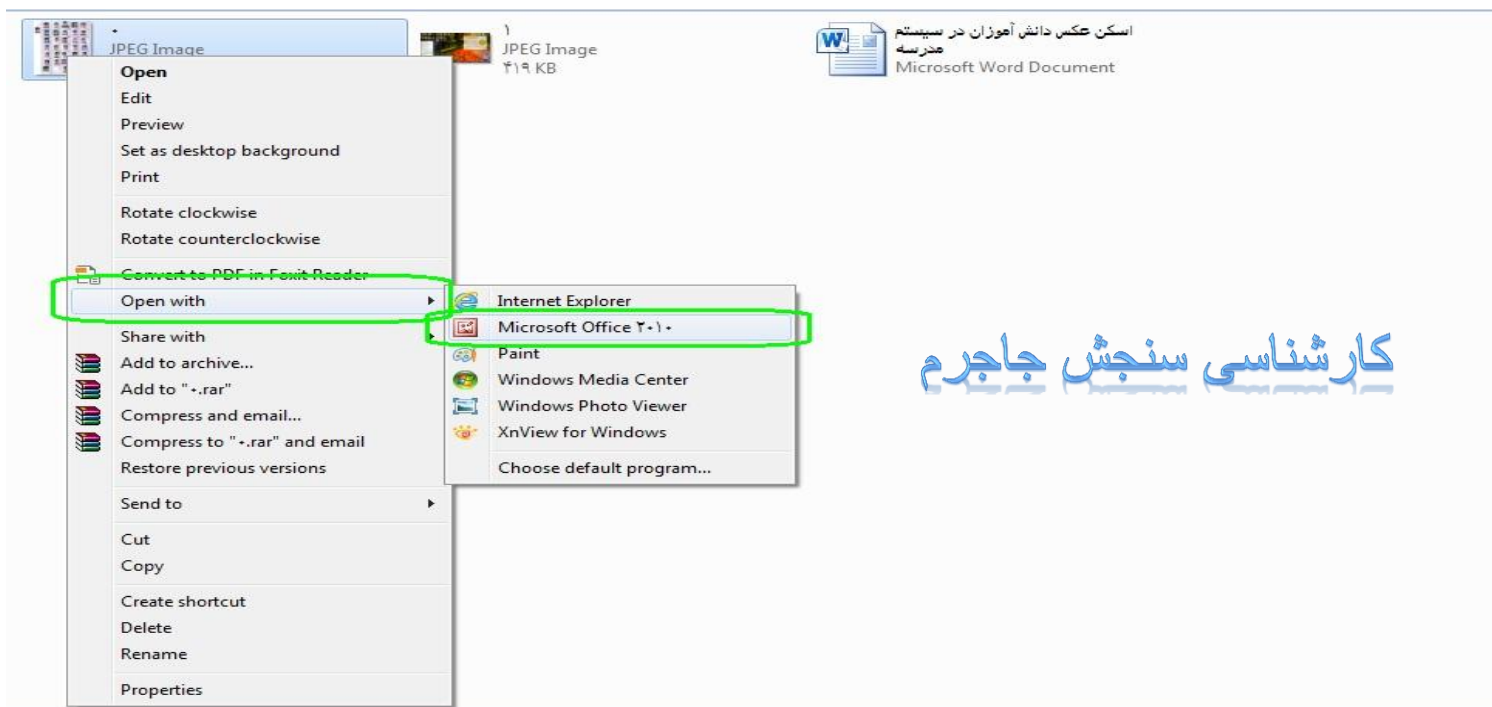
۰
JPEG Image

۱
JPEG Image
۴۱۹ KB

اسکن عکس دانش آموزان در سیستم مدرسه
Microsoft Word Document

Open
Edit
Preview
Set as desktop background
Print
Rotate clockwise
Rotate counterclockwise
Convert to PDF in Foxit Reader
Open with
Share with
Add to archive...
Add to "۰.rar"
Compress and email...
Compress to "۰.rar" and email
Restore previous versions
Send to
Cut
Copy
Create shortcut
Delete
Rename
Properties

Internet Explorer
Microsoft Office ۲۰۱۰
Paint
Windows Media Center
Windows Photo Viewer
XnView for Windows
Choose default program...

کارشناسی سنجش جاجرم